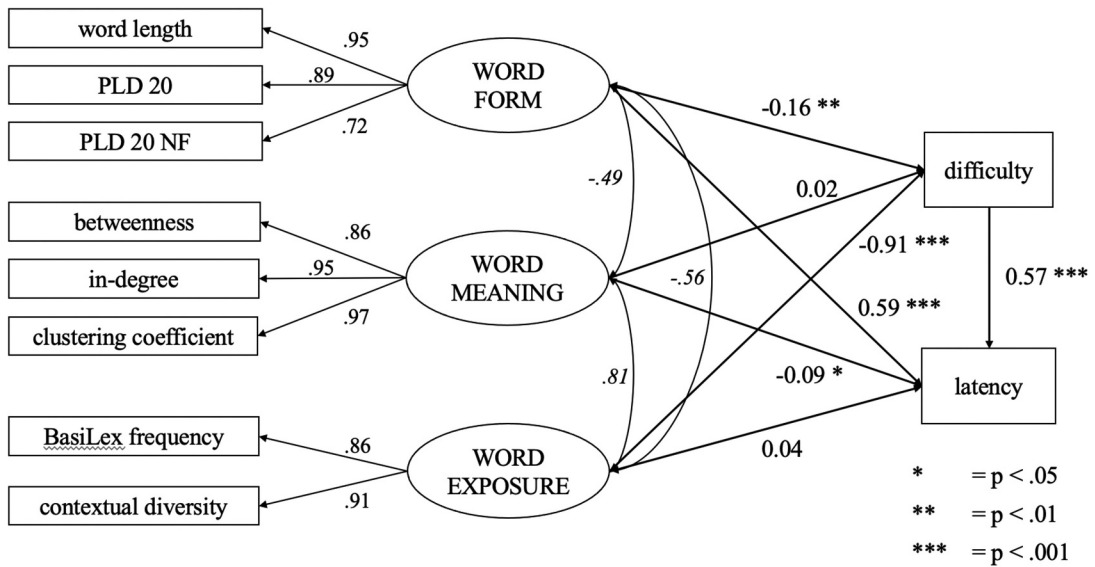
word length
PLD 20
PLD 20 NF
.95
.89
.72
WORD FORM
betweenness
in-degree
clustering coefficient
.86
.95
.97
WORD MEANING
BasiLex frequency
contextual diversity
.86
.91
WORD EXPOSURE
-.49
-.56
.81
-0.16 **
0.02
-0.91 ***
0.59 ***
-0.09 *
0.04
difficulty
0.57 ***
latency
* = p < .05
** = p < .01
*** = p < .001